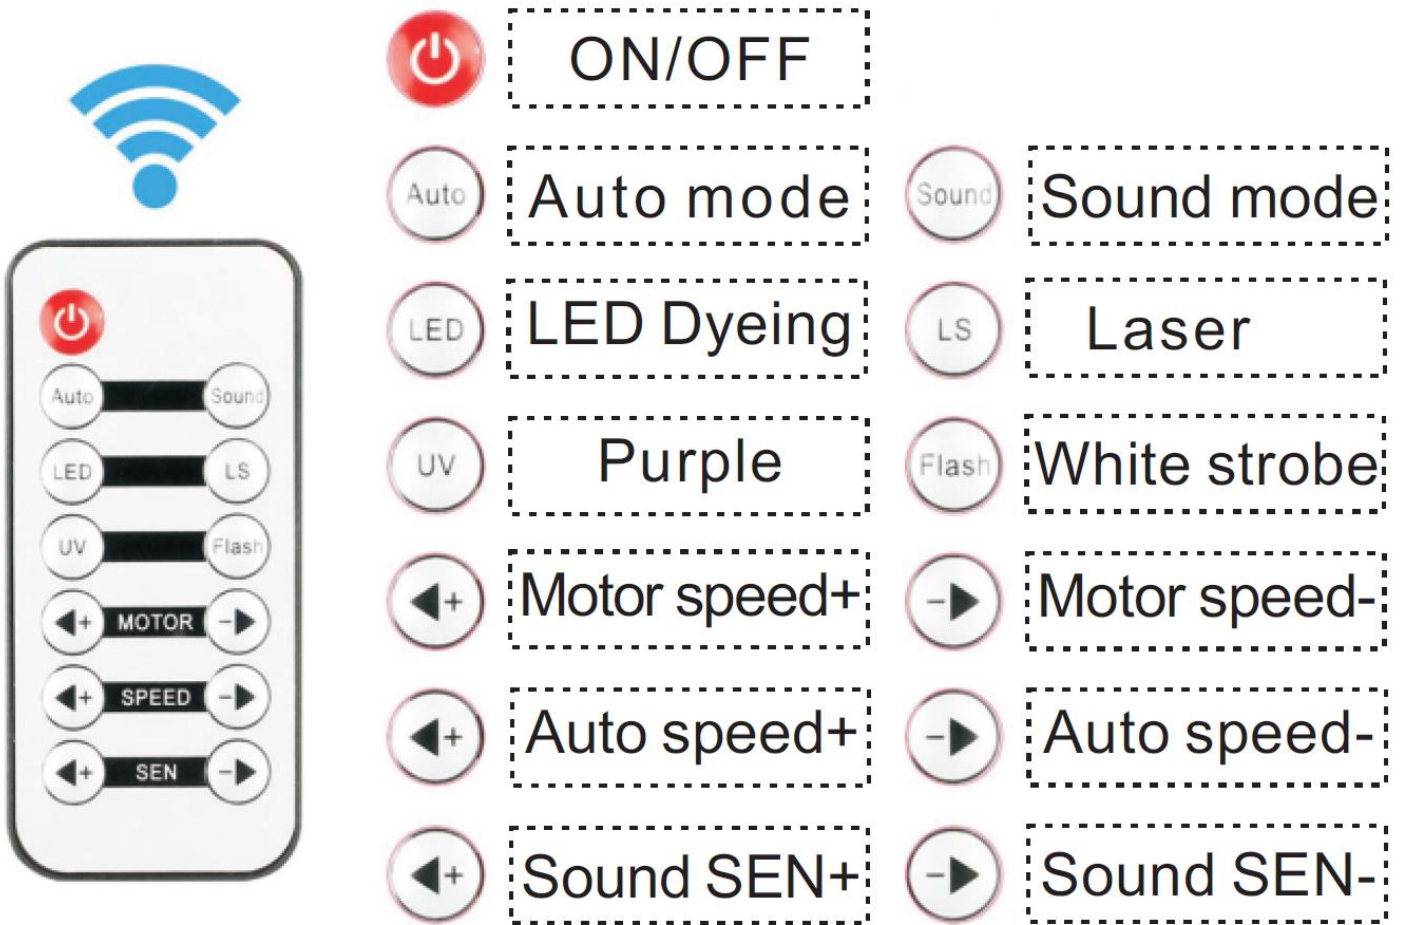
Auto
Sound
LED
LS
UV
Flash
MOTOR
SPEED
SEN

ON/OFF

Auto Auto mode
Sound Sound mode

LED LED Dyeing
LS Laser

UV Purple
Flash White strobe

Motor speed+
Motor speed-

Auto speed+
Auto speed-

Sound SEN+
Sound SEN-